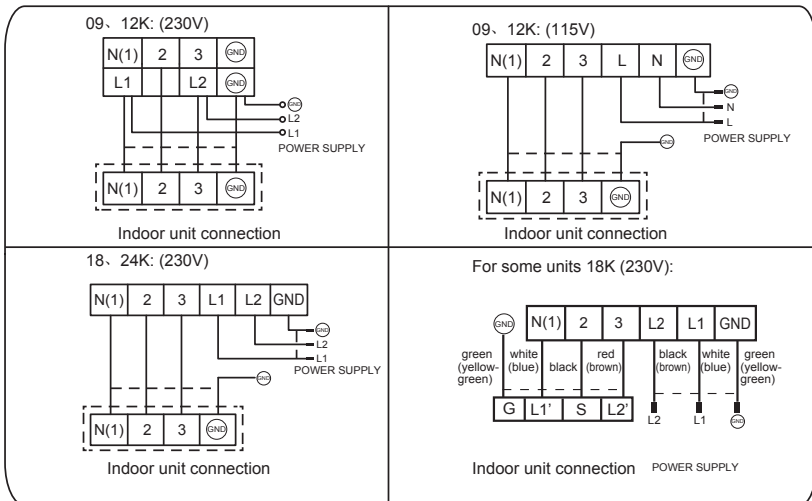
09、12K: (230V)

| N(1) | 2 | 3 | GND |
|---|---|---|---|
| L1 | | L2 | GND |

GND
L2
L1
POWER SUPPLY

| N(1) | 2 | 3 | GND |
|---|---|---|---|

Indoor unit connection

09、12K: (115V)

| N(1) | 2 | 3 | L | N | GND |
|---|---|---|---|---|---|

GND
N
L
POWER SUPPLY
GND

| N(1) | 2 | 3 | GND |
|---|---|---|---|

Indoor unit connection

18、24K: (230V)

| N(1) | 2 | 3 | L1 | L2 | GND |
|---|---|---|---|---|---|

GND
L2
L1
POWER SUPPLY
GND

| N(1) | 2 | 3 | GND |
|---|---|---|---|

Indoor unit connection

For some units 18K (230V):

GND

| N(1) | 2 | 3 | L2 | L1 | GND |
|---|---|---|---|---|---|

green (yellow-green)
white (blue)
black
red (brown)
black (brown)
white (blue)
green (yellow-green)

| G | L1' | S | L2' |
|---|---|---|---|

L2
L1
GND

Indoor unit connection POWER SUPPLY